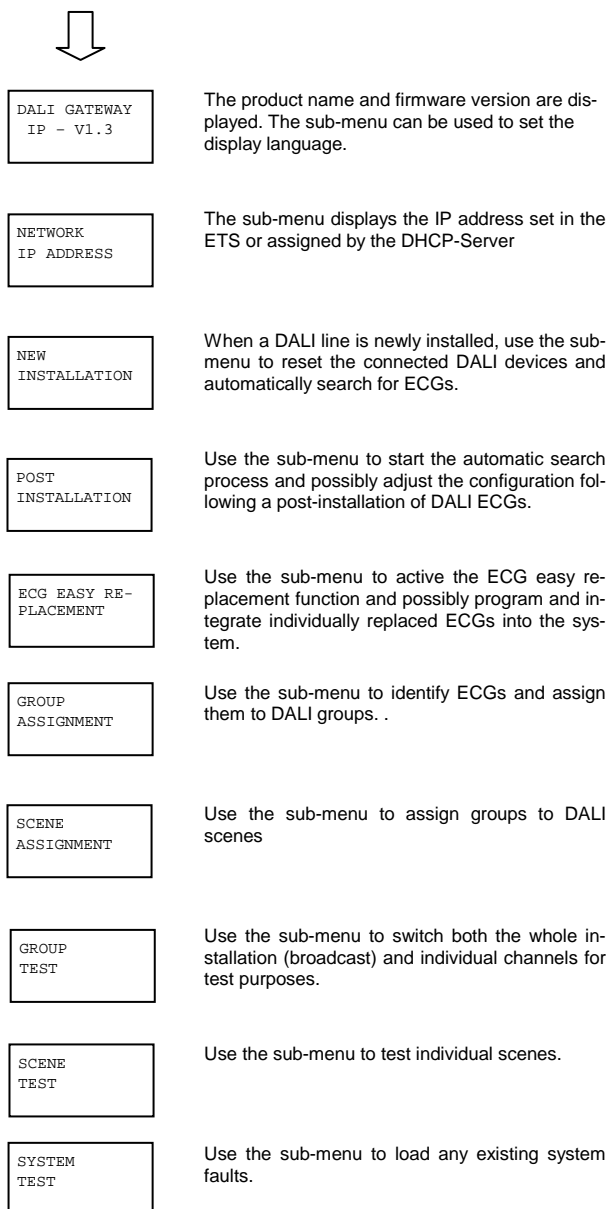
DALI GATEWAY IP – V1.3

The product name and firmware version are displayed. The sub-menu can be used to set the display language.

NETWORK IP ADDRESS

The sub-menu displays the IP address set in the ETS or assigned by the DHCP-Server

NEW INSTALLATION

When a DALI line is newly installed, use the sub-menu to reset the connected DALI devices and automatically search for ECGs.

POST INSTALLATION

Use the sub-menu to start the automatic search process and possibly adjust the configuration following a post-installation of DALI ECGs.

ECG EASY REPLACEMENT

Use the sub-menu to active the ECG easy replacement function and possibly program and integrate individually replaced ECGs into the system.

GROUP ASSIGNMENT

Use the sub-menu to identify ECGs and assign them to DALI groups. .

SCENE ASSIGNMENT

Use the sub-menu to assign groups to DALI scenes

GROUP TEST

Use the sub-menu to switch both the whole installation (broadcast) and individual channels for test purposes.

SCENE TEST

Use the sub-menu to test individual scenes.

SYSTEM TEST

Use the sub-menu to load any existing system faults.